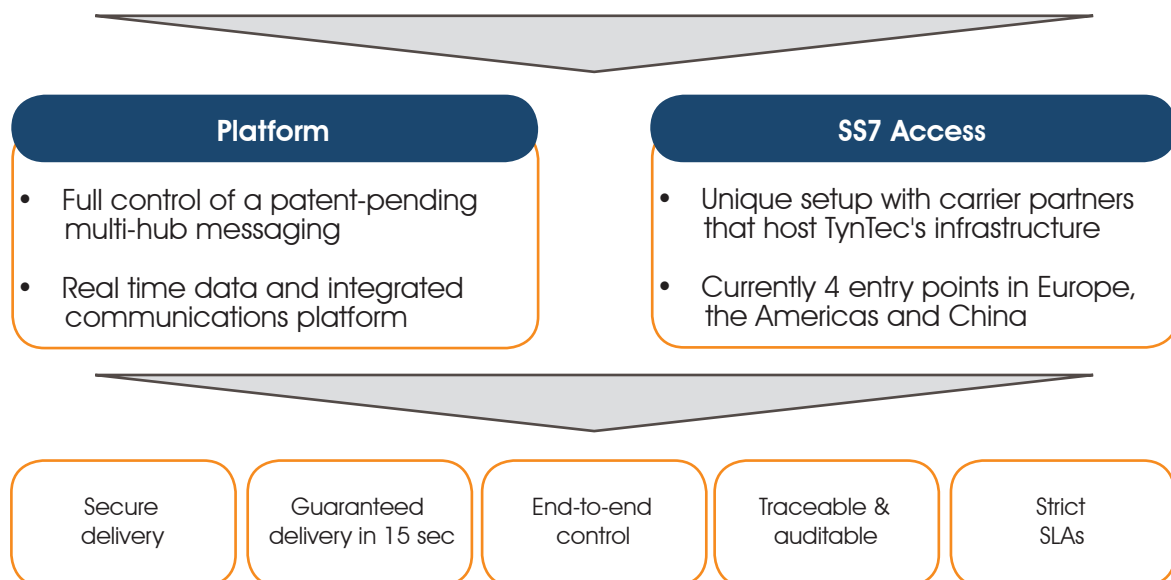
Platform

- Full control of a patent-pending multi-hub messaging
- Real time data and integrated communications platform

SS7 Access

- Unique setup with carrier partners that host TynTec's infrastructure
- Currently 4 entry points in Europe, the Americas and China

Secure delivery

Guaranteed delivery in 15 sec

End-to-end control

Traceable & auditable

Strict SLAs